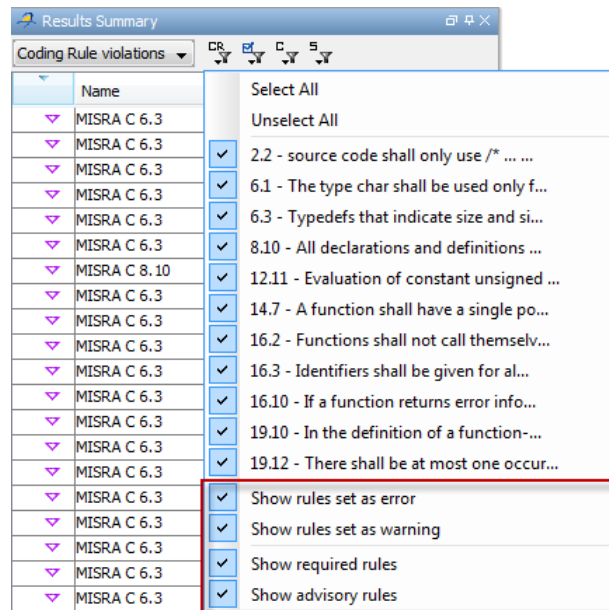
Results Summary

Coding Rule violations

CR C S

Name

MISRA C 6.3
MISRA C 6.3
MISRA C 6.3
MISRA C 6.3
MISRA C 6.3
MISRA C 6.3
MISRA C 8.10
MISRA C 6.3
MISRA C 6.3
MISRA C 6.3
MISRA C 6.3
MISRA C 6.3
MISRA C 6.3
MISRA C 6.3
MISRA C 6.3
MISRA C 6.3
MISRA C 6.3
MISRA C 6.3
MISRA C 6.3
MISRA C 6.3

Select All
Unselect All
2.2 - source code shall only use /* ... ...
6.1 - The type char shall be used only f...
6.3 - Typedefs that indicate size and si...
8.10 - All declarations and definitions ...
12.11 - Evaluation of constant unsigned ...
14.7 - A function shall have a single po...
16.2 - Functions shall not call themselv...
16.3 - Identifiers shall be given for al...
16.10 - If a function returns error info...
19.10 - In the definition of a function-...
19.12 - There shall be at most one occur...
Show rules set as error
Show rules set as warning
Show required rules
Show advisory rules